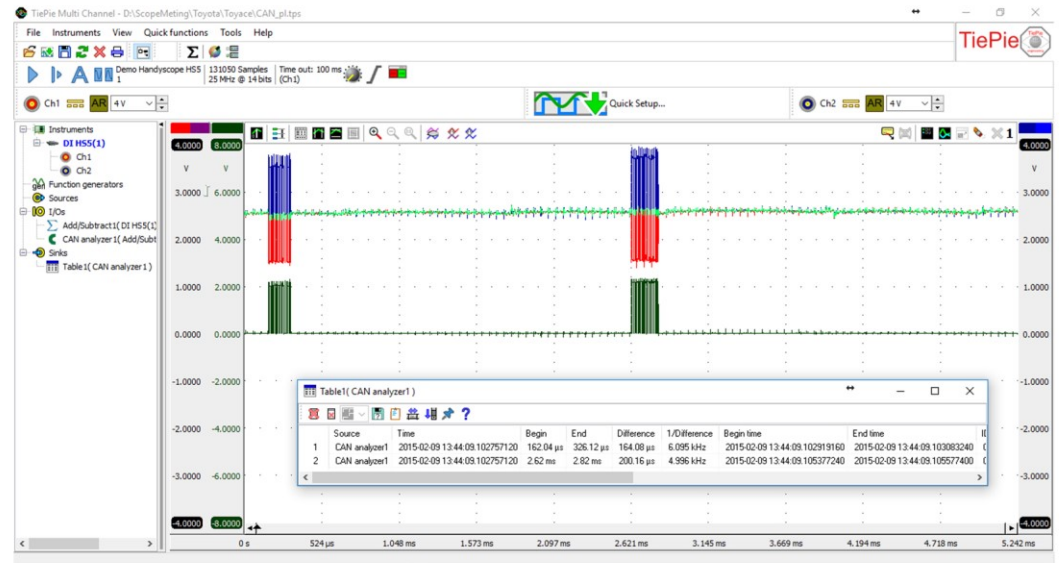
TiePie Multi Channel - D:\ScopeMeting\Toyota\Toyace\CAN_pl.tps

File Instruments View Quick functions Tools Help

TiePie

Demo Handyscope HS5 1 | 131050 Samples 25 MHz @ 14 bits | Time out: 100 ms (Ch1)

Ch1 AR 4 V

Quick Setup...

Ch2 AR 4 V

Instruments
DI HS5(1)
Ch1
Ch2
Function generators
Sources
I/Os
Add/Subtract1( DI HS5(1)
CAN analyzer1( Add/Subt
Sinks
Table1( CAN analyzer1 )

4.0000 8.0000
V V
3.0000 6.0000
2.0000 4.0000
1.0000 2.0000
0.0000 0.0000
-1.0000 -2.0000
-2.0000 -4.0000
-3.0000 -6.0000
-4.0000 -8.0000

1

4.0000
V
3.0000
2.0000
1.0000
0.0000
-1.0000
-2.0000
-3.0000
-4.0000

Table1( CAN analyzer1 )

| | Source | Time | Begin | End | Difference | 1/Difference | Begin time | End time |
|---|---|---|---|---|---|---|---|---|
| 1 | CAN analyzer1 | 2015-02-09 13:44:09.102757120 | 162.04 µs | 326.12 µs | 164.08 µs | 6.095 kHz | 2015-02-09 13:44:09.102919160 | 2015-02-09 13:44:09.103083240 |
| 2 | CAN analyzer1 | 2015-02-09 13:44:09.102757120 | 2.62 ms | 2.82 ms | 200.16 µs | 4.996 kHz | 2015-02-09 13:44:09.105377240 | 2015-02-09 13:44:09.105577400 |

0 s 524 µs 1.048 ms 1.573 ms 2.097 ms 2.621 ms 3.145 ms 3.669 ms 4.194 ms 4.718 ms 5.242 ms